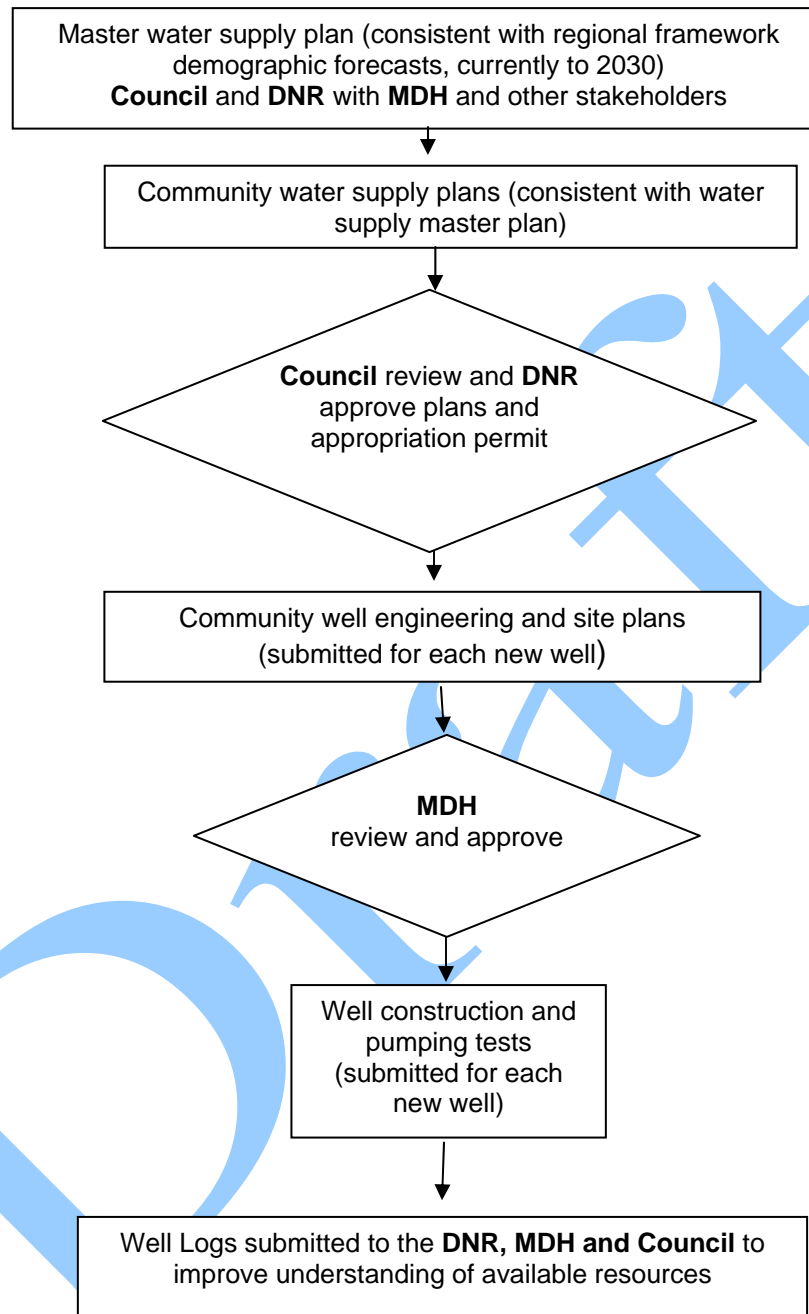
Master water supply plan (consistent with regional framework demographic forecasts, currently to 2030)
Council and DNR with MDH and other stakeholders

Community water supply plans (consistent with water supply master plan)

Council review and DNR approve plans and appropriation permit

Community well engineering and site plans (submitted for each new well)

MDH review and approve

Well construction and pumping tests (submitted for each new well)

Well Logs submitted to the DNR, MDH and Council to improve understanding of available resources

Draft